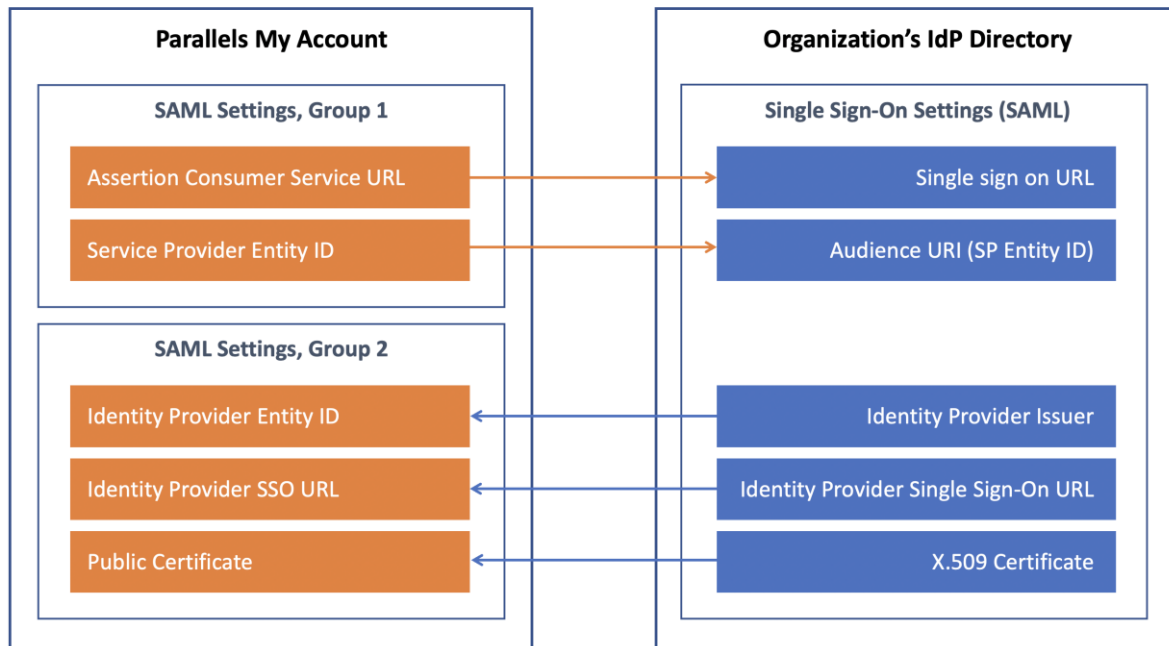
Parallels My Account

SAML Settings, Group 1

Assertion Consumer Service URL

Service Provider Entity ID

SAML Settings, Group 2

Identity Provider Entity ID

Identity Provider SSO URL

Public Certificate

Organization's IdP Directory

Single Sign-On Settings (SAML)

Single sign on URL

Audience URI (SP Entity ID)

Identity Provider Issuer

Identity Provider Single Sign-On URL

X.509 Certificate